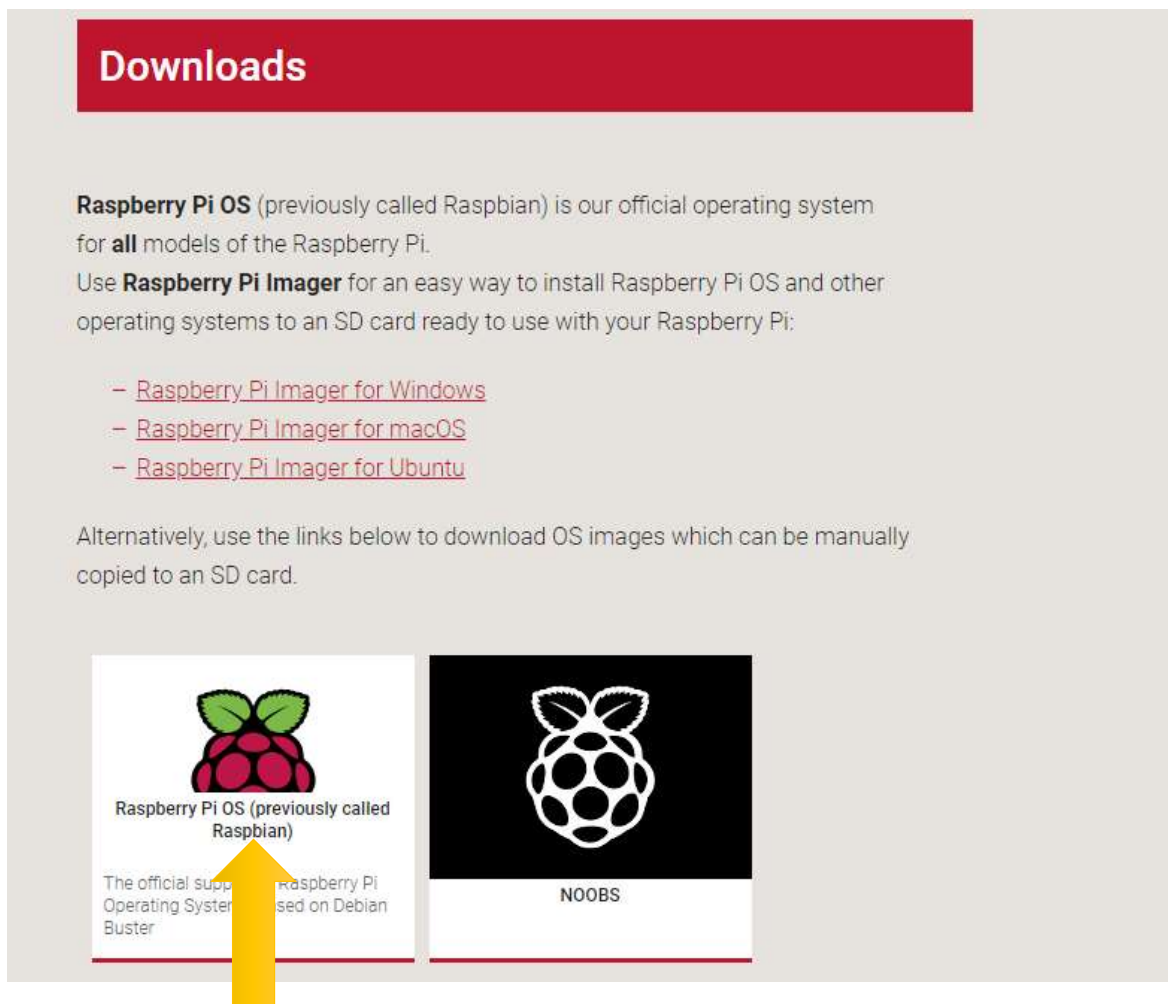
Downloads

**Raspberry Pi OS** (previously called Raspbian) is our official operating system for **all** models of the Raspberry Pi.
Use **Raspberry Pi Imager** for an easy way to install Raspberry Pi OS and other operating systems to an SD card ready to use with your Raspberry Pi:

– Raspberry Pi Imager for Windows
– Raspberry Pi Imager for macOS
– Raspberry Pi Imager for Ubuntu

Alternatively, use the links below to download OS images which can be manually copied to an SD card.

Raspberry Pi OS (previously called Raspbian)

The official supp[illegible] Raspberry Pi Operating Syste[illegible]sed on Debian Buster

NOOBS